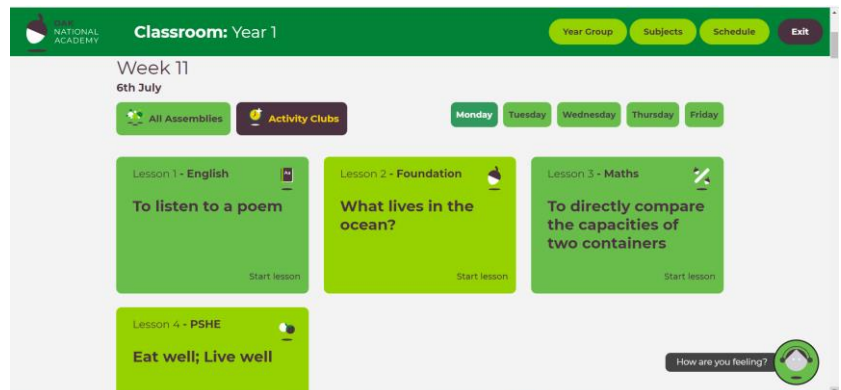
OAK NATIONAL ACADEMY

Classroom: Year 1

Year Group Subjects Schedule Exit

Week 11
6th July

All Assemblies Activity Clubs

Monday Tuesday Wednesday Thursday Friday

Lesson 1 - English
To listen to a poem
Start lesson

Lesson 2 - Foundation
What lives in the ocean?
Start lesson

Lesson 3 - Maths
To directly compare the capacities of two containers
Start lesson

Lesson 4 - PSHE
Eat well; Live well

How are you feeling?